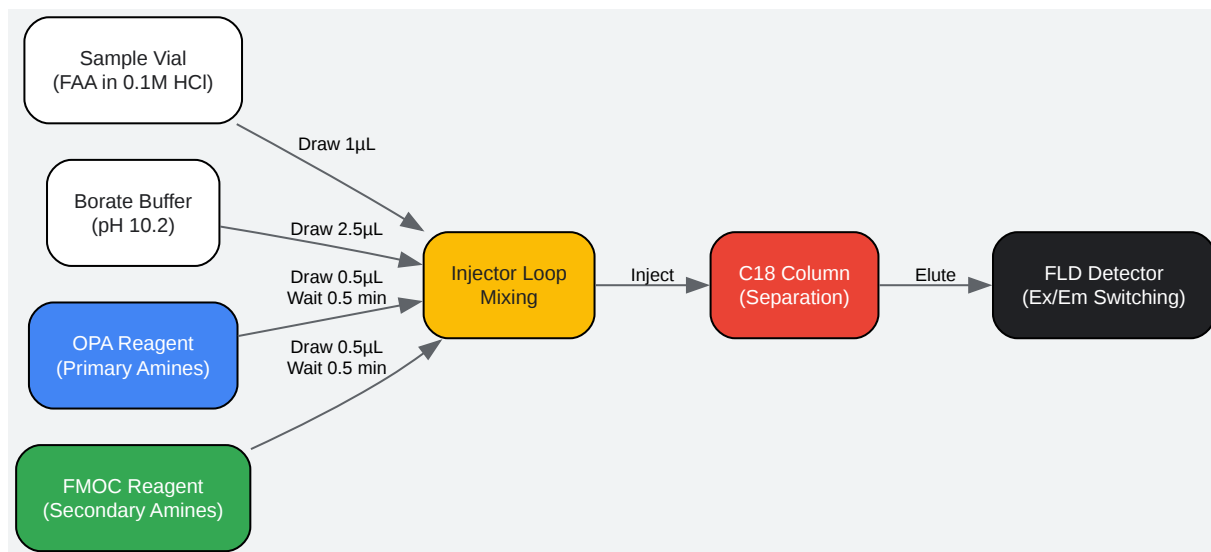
Sample Vial
(FAA in 0.1M HCl)

Draw 1µL

Borate Buffer
(pH 10.2)

Draw 2.5µL

Draw 0.5µL
Wait 0.5 min

OPA Reagent
(Primary Amines)

Draw 0.5µL
Wait 0.5 min

FMOC Reagent
(Secondary Amines)

Injector Loop
Mixing

Inject

C18 Column
(Separation)

Elute

FLD Detector
(Ex/Em Switching)